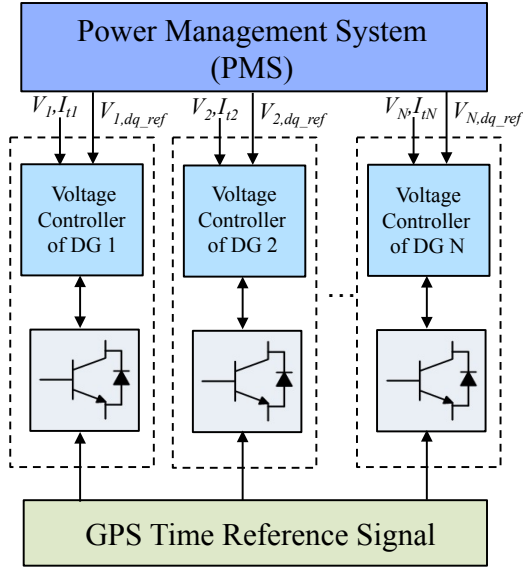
Power Management System (PMS)

$V_1, I_{t1}$ $V_{1,dq\_ref}$

$V_2, I_{t2}$ $V_{2,dq\_ref}$

$V_N, I_{tN}$ $V_{N,dq\_ref}$

Voltage Controller of DG 1

Voltage Controller of DG 2

Voltage Controller of DG N

GPS Time Reference Signal